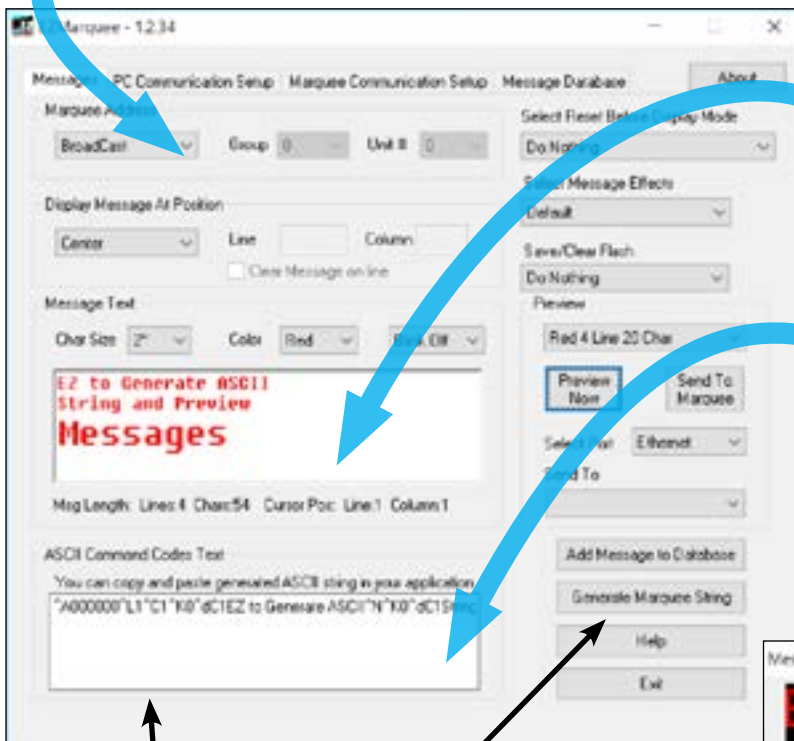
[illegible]Marquee - 1.2.34

Messages | PC Communication Setup | Marquee Communication Setup | Message Database | About

Marquee Address
BroadCast | Group 0 | Unit # 0

Select Reset Before Display Mode
Do Nothing

Select Message Effects
Default

Save/Clear Flash
Do Nothing

Display Message At Position
Center | Line | Column
Clear Message on line

Message Text
Char Size 2" | Color Red | Blink Off

EZ to Generate ASCII
String and Preview
Messages

Msg Length: Lines:4 Chars:54 Cursor Pos: Line:1 Column:1

Preview
Red 4 Line 20 Char
Preview Now
Send To Marquee
Select Port Ethernet
Send To

ASCII Command Codes Text
You can copy and paste generated ASCII string in your application
"A000000"L1"C1"K0"dC1EZ to Generate ASCII"N"K0"dC1String

Add Message to Database
Generate Marquee String
Help
Exit

Me